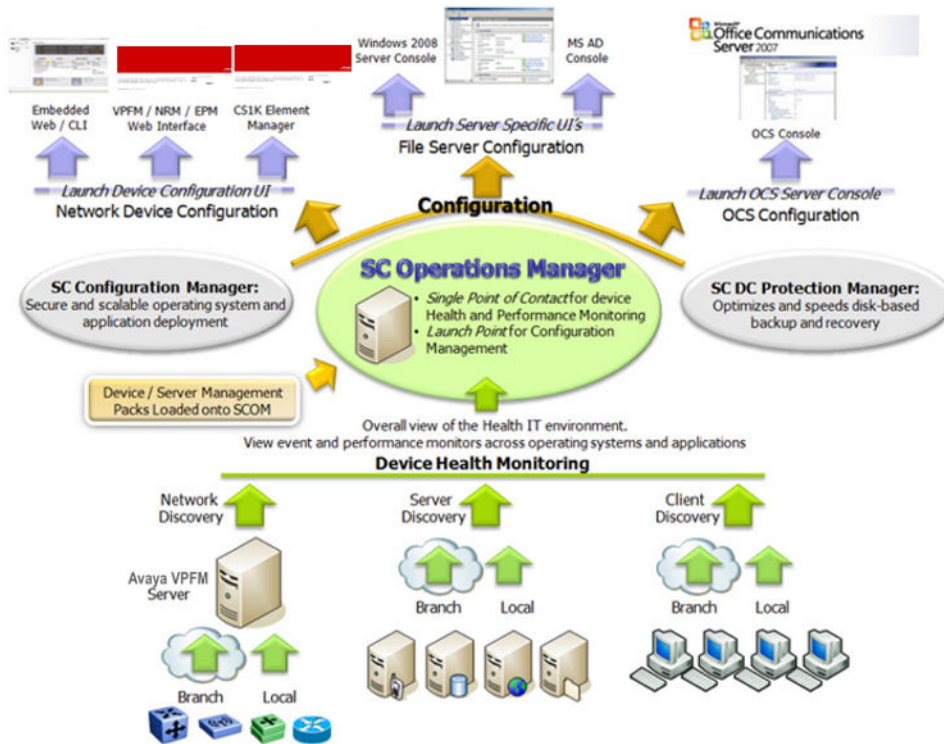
Embedded Web / CLI

VPFM / NRM / EPM Web Interface

CS1K Element Manager

Launch Device Configuration UI
Network Device Configuration

Windows 2008 Server Console

MS AD Console

Launch Server Specific UI's
File Server Configuration

Microsoft Office Communications Server 2007

OCS Console

Launch OCS Server Console
OCS Configuration

Configuration

SC Configuration Manager:
Secure and scalable operating system and application deployment

SC Operations Manager
• Single Point of Contact for device Health and Performance Monitoring
• Launch Point for Configuration Management

SC DC Protection Manager:
Optimizes and speeds disk-based backup and recovery

Device / Server Management Packs Loaded onto SCOM

Overall view of the Health IT environment.
View event and performance monitors across operating systems and applications

Device Health Monitoring

Network Discovery

Avaya VPFM Server

Branch

Local

Server Discovery

Branch

Local

Client Discovery

Branch

Local